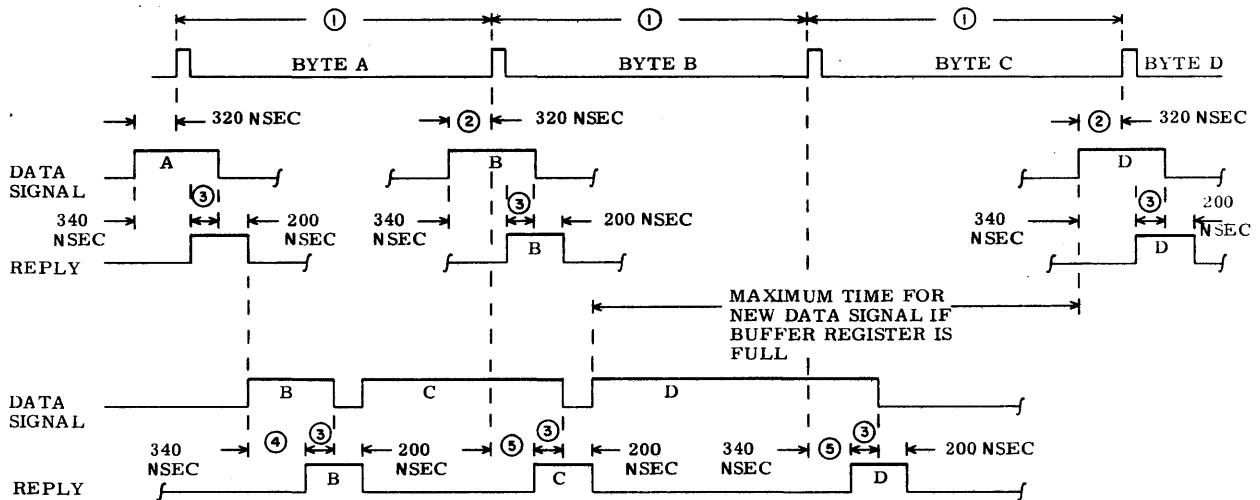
①
①
①

BYTE A
BYTE B
BYTE C
BYTE D

320 NSEC
② 320 NSEC
② 320 NSEC

DATA SIGNAL
A
B
D

③
③
③

340 NSEC
200 NSEC
340 NSEC
200 NSEC
340 NSEC
200 NSEC

REPLY
B
D

MAXIMUM TIME FOR NEW DATA SIGNAL IF BUFFER REGISTER IS FULL

DATA SIGNAL
B
C
D

340 NSEC
④
③
200 NSEC
⑤
③
200 NSEC
340 NSEC
⑤
③
200 NSEC

REPLY
B
C
D